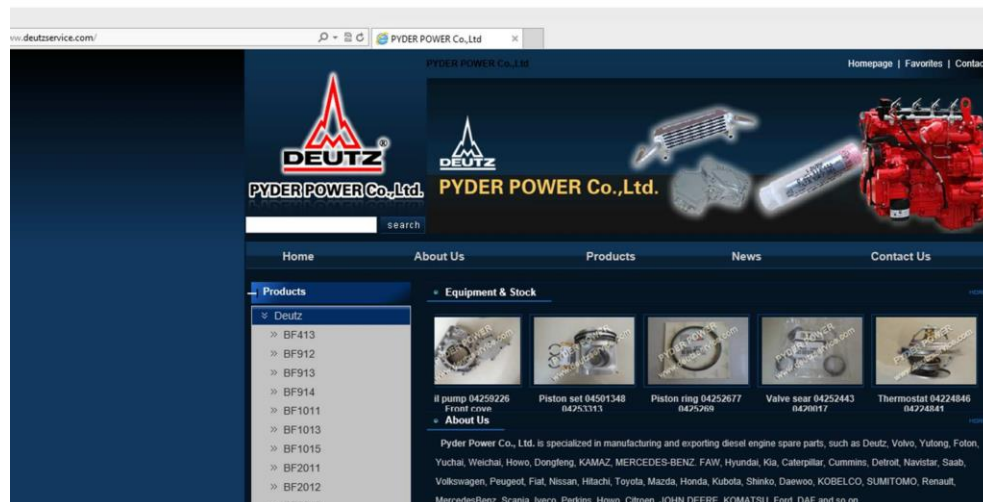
ww.deutzservice.com/

PYDER POWER Co.,Ltd

PYDER POWER Co.,Ltd

Homepage | Favorites | Contac

DEUTZ

PYDER POWER Co.,Ltd.

DEUTZ

PYDER POWER Co.,Ltd.

search

Home

About Us

Products

News

Contact Us

Products

» Deutz

» BF413

» BF912

» BF913

» BF914

» BF1011

» BF1013

» BF1015

» BF2011

» BF2012

Equipment & Stock

il pump 04259226 Front cove

Piston set 04501348 04253313

Piston ring 04252677 0425269

Valve sear 04252443 0420017

Thermostat 04224846 04224841

About Us

Pyder Power Co., Ltd. is specialized in manufacturing and exporting diesel engine spare parts, such as Deutz, Volvo, Yutong, Foton, Yuchai, Weichai, Howo, Dongfeng, KAMAZ, MERCEDES-BENZ, FAW, Hyundai, Kia, Caterpillar, Cummins, Detroit, Navistar, Saab, Volkswagen, Peugeot, Fiat, Nissan, Hitachi, Toyota, Mazda, Honda, Kubota, Shinko, Daewoo, KOBELCO, SUMITOMO, Renault, MercedesBenz, Scania, Iveco, Perkins, Howo, Citroen, JOHN DEERE, KOMATSU, Ford, DAF and so on.